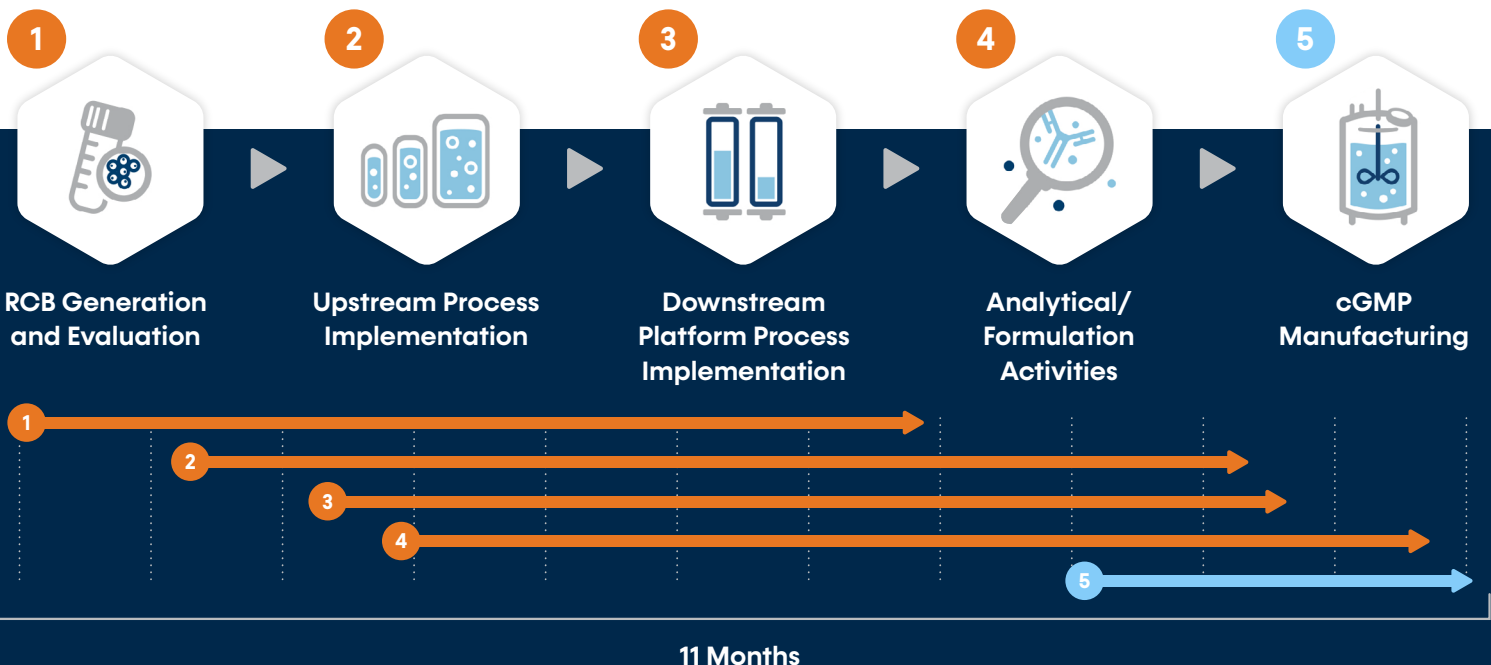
1

RCB Generation and Evaluation

2

Upstream Process Implementation

3

Downstream Platform Process Implementation

4

Analytical/ Formulation Activities

5

cGMP Manufacturing

1

2

3

4

5

11 Months